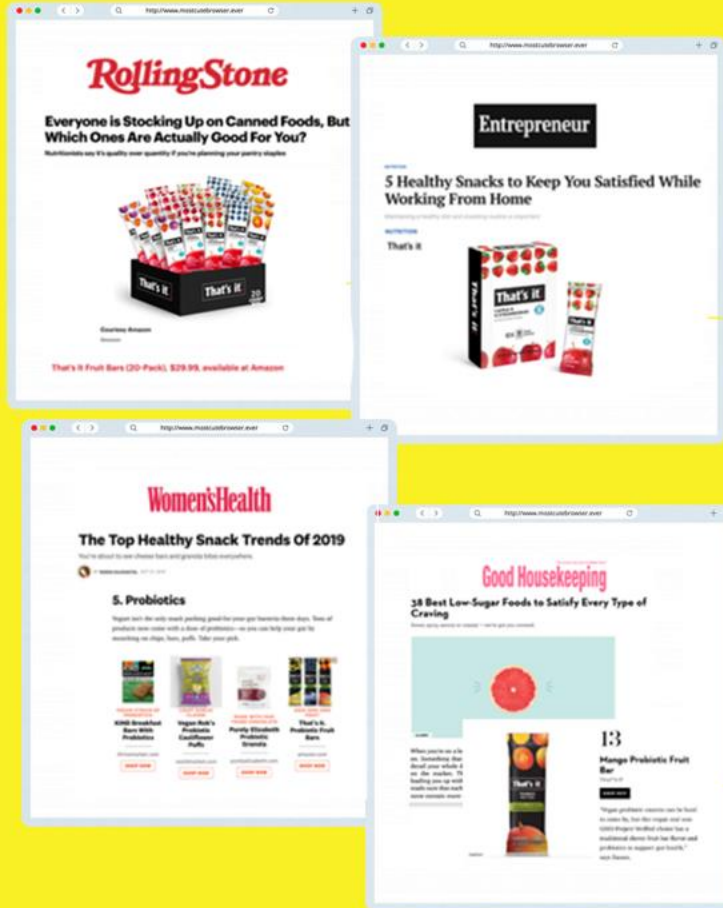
http://www.mostcutebrowser.ever

RollingStone

Everyone is Stocking Up on Canned Foods, But Which Ones Are Actually Good For You?

Nutritionists say it's quality over quantity if you're planning your pantry staples

That's it

That's it

Courtesy Amazon

That's It Fruit Bars (20-Pack), $29.99, available at Amazon

http://www.mostcutebrowser.ever

Entrepreneur

5 Healthy Snacks to Keep You Satisfied While Working From Home

NUTRITION

That's it

That's it

That's it

http://www.mostcutebrowser.ever

Women'sHealth

The Top Healthy Snack Trends Of 2019

You're about to see cheese bars and granola bites everywhere.

5. Probiotics

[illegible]

KIND Breakfast Bars With Probiotics

Vegan Rob's Probiotic Cauliflower Puffs

Purely Elizabeth Probiotic Granola

That's It. Probiotic Fruit Bars

SHOP NOW

SHOP NOW

SHOP NOW

SHOP NOW

http://www.mostcutebrowser.ever

Good Housekeeping

38 Best Low-Sugar Foods to Satisfy Every Type of Craving

13

Mango Probiotic Fruit Bar

That's it

SHOP NOW

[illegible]